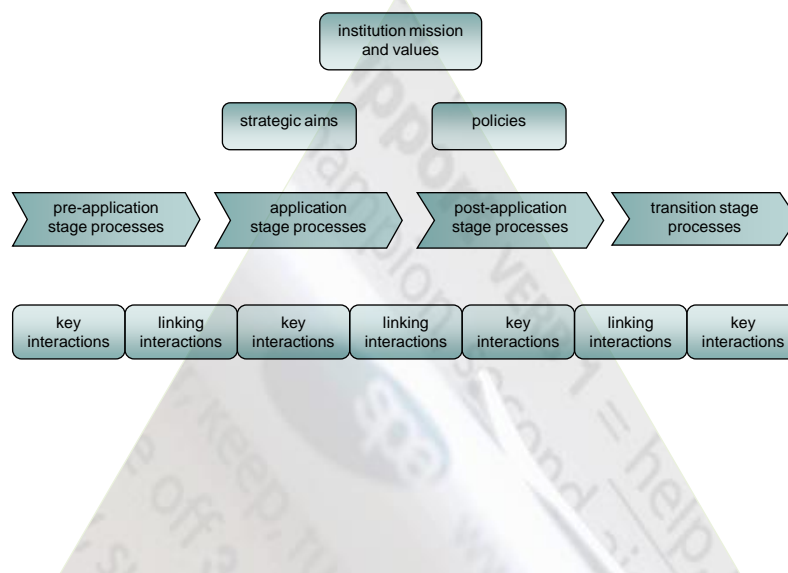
institution mission and values

strategic aims

policies

pre-application stage processes

application stage processes

post-application stage processes

transition stage processes

key interactions

linking interactions

key interactions

linking interactions

key interactions

linking interactions

key interactions